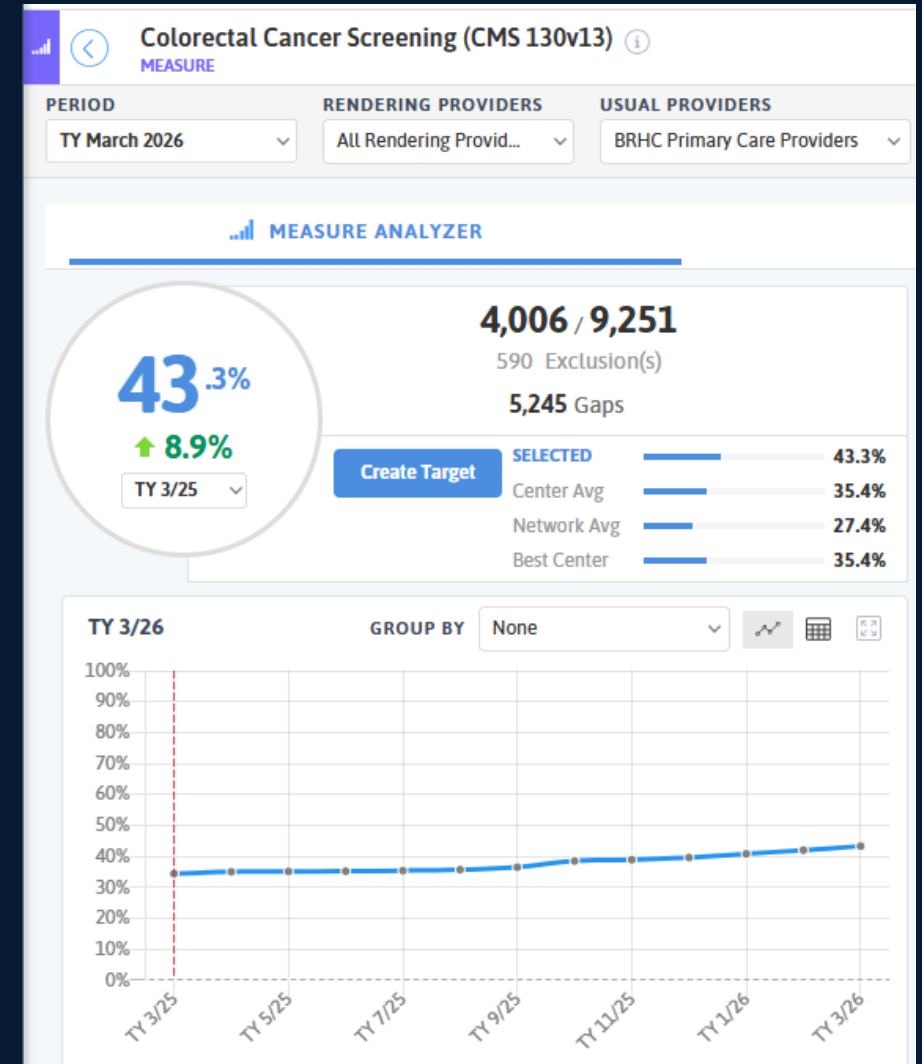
Colorectal Cancer Screening (CMS 130v13)
MEASURE

PERIOD
TY March 2026

RENDERING PROVIDERS
All Rendering Provid...

USUAL PROVIDERS
BRHC Primary Care Providers

MEASURE ANALYZER

43.3%
8.9%
TY 3/25

4,006 / 9,251
590 Exclusion(s)
5,245 Gaps

Create Target

| | |
|---|---|
| SELECTED | 43.3% |
| Center Avg | 35.4% |
| Network Avg | 27.4% |
| Best Center | 35.4% |

TY 3/26
GROUP BY
None

100%
90%
80%
70%
60%
50%
40%
30%
20%
10%
0%

TY 3/25
TY 5/25
TY 7/25
TY 9/25
TY 11/25
TY 1/26
TY 3/26